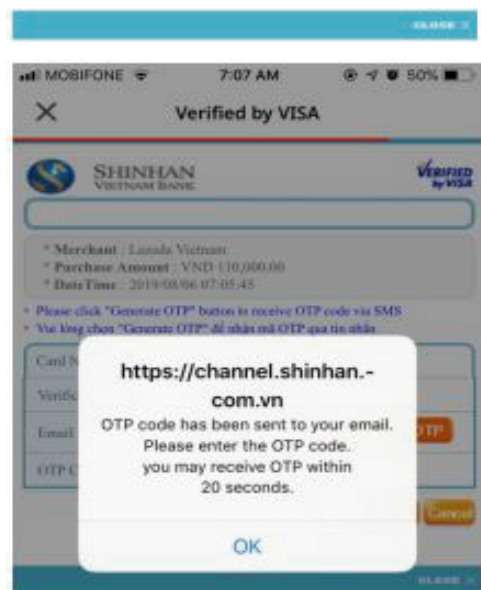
CLOSE ×

MOBIFONE 7:07 AM 50%

×

Verified by VISA

SHINHAN
VIETNAM BANK

VERIFIED by VISA

* Merchant : Lazada Vietnam
* Purchase Amount : VND 110,000.00
* DateTime : 2019/08/06 07:05:45

• Please click "Generate OTP" button to receive OTP code via SMS
• Vui lòng chọn "Generate OTP" để nhận mã OTP qua tin nhắn

Card N

Verific

Email

OTP C

OTP

Cancel

https://channel.shinhan.com.vn

OTP code has been sent to your email. Please enter the OTP code. you may receive OTP within 20 seconds.

OK

CLOSE ×